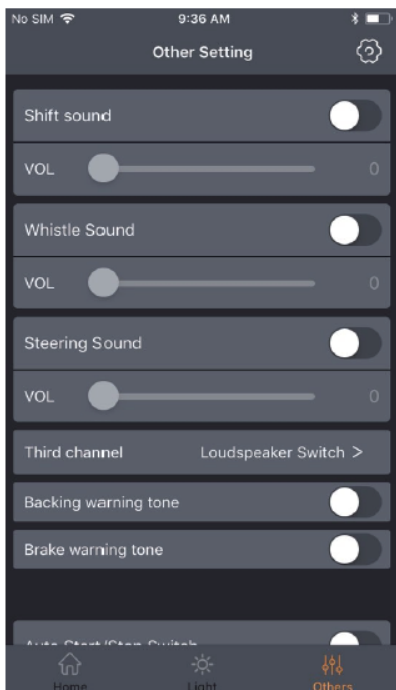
No SIM
9:36 AM
Other Setting

Shift sound
VOL 0

Whistle Sound
VOL 0

Steering Sound
VOL 0

Third channel Loudspeaker Switch >

Backing warning tone

Brake warning tone

Auto Start/Stop Switch

Home
Light
Others